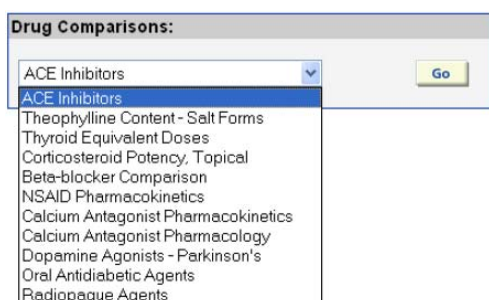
Drug Comparisons:

ACE Inhibitors

Go

ACE Inhibitors
Theophylline Content - Salt Forms
Thyroid Equivalent Doses
Corticosteroid Potency, Topical
Beta-blocker Comparison
NSAID Pharmacokinetics
Calcium Antagonist Pharmacokinetics
Calcium Antagonist Pharmacology
Dopamine Agonists - Parkinson's
Oral Antidiabetic Agents
Radiopaque Agents